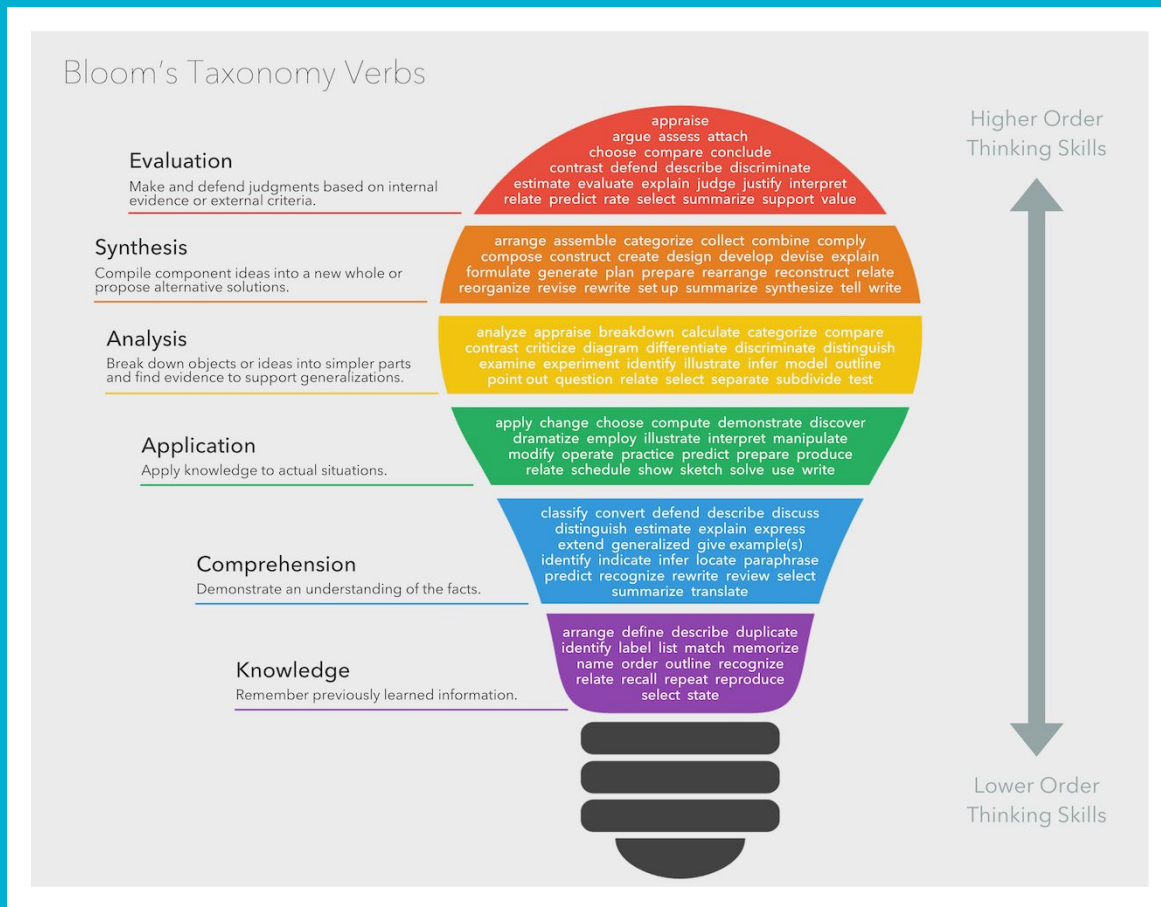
Bloom's Taxonomy Verbs

Higher Order Thinking Skills

Evaluation
Make and defend judgments based on internal evidence or external criteria.

appraise
argue assess attach
choose compare conclude
contrast defend describe discriminate
estimate evaluate explain judge justify interpret
relate predict rate select summarize support value

Synthesis
Compile component ideas into a new whole or propose alternative solutions.

arrange assemble categorize collect combine comply
compose construct create design develop devise explain
formulate generate plan prepare rearrange reconstruct relate
reorganize revise rewrite set up summarize synthesize tell write

Analysis
Break down objects or ideas into simpler parts and find evidence to support generalizations.

analyze appraise breakdown calculate categorize compare
contrast criticize diagram differentiate discriminate distinguish
examine experiment identify illustrate infer model outline
point out question relate select separate subdivide test

Application
Apply knowledge to actual situations.

apply change choose compute demonstrate discover
dramatize employ illustrate interpret manipulate
modify operate practice predict prepare produce
relate schedule show sketch solve use write

Comprehension
Demonstrate an understanding of the facts.

classify convert defend describe discuss
distinguish estimate explain express
extend generalized give example(s)
identify indicate infer locate paraphrase
predict recognize rewrite review select
summarize translate

Knowledge
Remember previously learned information.

arrange define describe duplicate
identify label list match memorize
name order outline recognize
relate recall repeat reproduce
select state

Lower Order Thinking Skills